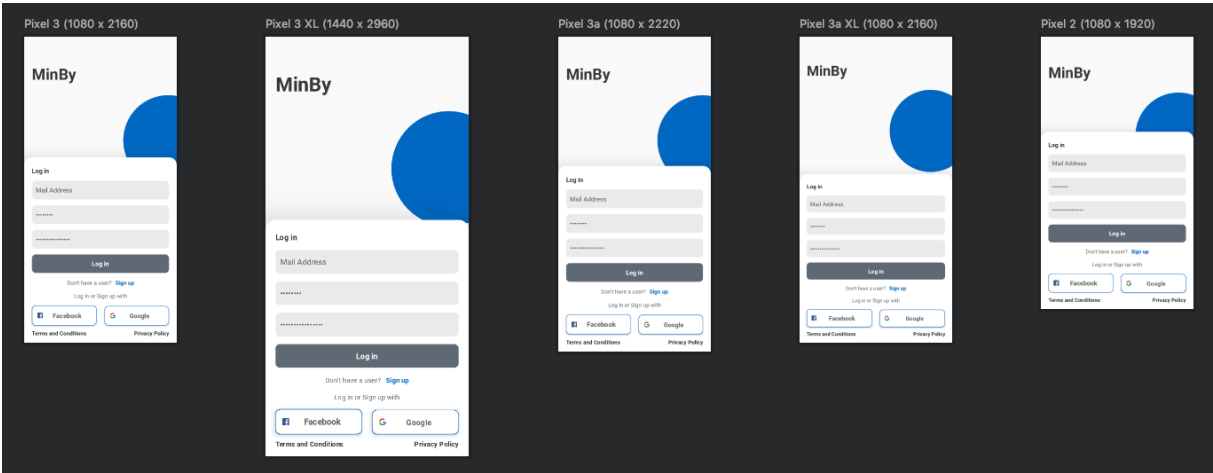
Pixel 3 (1080 x 2160)

MinBy

Log in

Mail Address

••••••••

••••••••••••••••

Log in

Don't have a user? Sign up

Log in or Sign up with

Facebook

Google

Terms and Conditions

Privacy Policy

Pixel 3 XL (1440 x 2960)

MinBy

Log in

Mail Address

••••••••

••••••••••••••••

Log in

Don't have a user? Sign up

Log in or Sign up with

Facebook

Google

Terms and Conditions

Privacy Policy

Pixel 3a (1080 x 2220)

MinBy

Log in

Mail Address

••••••••

••••••••••••••••

Log in

Don't have a user? Sign up

Log in or Sign up with

Facebook

Google

Terms and Conditions

Privacy Policy

Pixel 3a XL (1080 x 2160)

MinBy

Log in

Mail Address

••••••••

••••••••••••••••

Log in

Don't have a user? Sign up

Log in or Sign up with

Facebook

Google

Terms and Conditions

Privacy Policy

Pixel 2 (1080 x 1920)

MinBy

Log in

Mail Address

••••••••

••••••••••••••••

Log in

Don't have a user? Sign up

Log in or Sign up with

Facebook

Google

Terms and Conditions

Privacy Policy